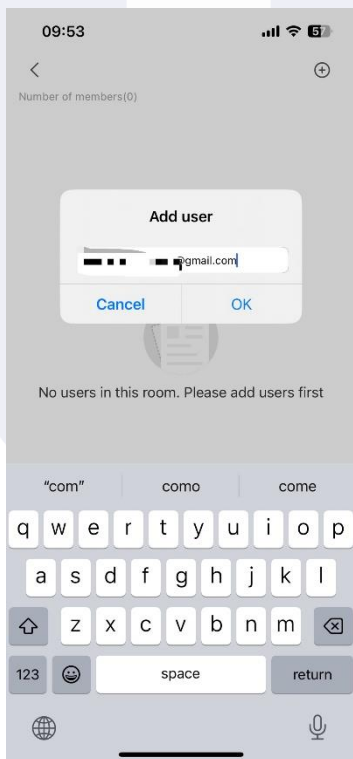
09:53

57

Number of members(0)

Add user

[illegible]@gmail.com

Cancel

OK

No users in this room. Please add users first

"com"

como

come

q w e r t y u i o p

a s d f g h j k l

z x c v b n m

123

space

return